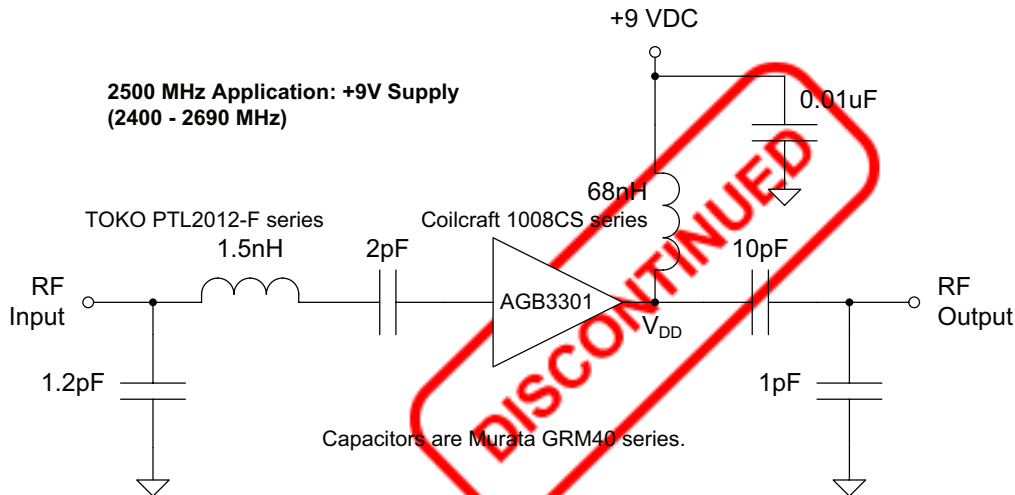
+9 VDC

2500 MHz Application: +9V Supply
(2400 - 2690 MHz)

0.01uF

68nH

TOKO PTL2012-F series

Coilcraft 1008CS series

1.5nH

2pF

10pF

RF
Input

AGB3301

$V_{DD}$

RF
Output

1.2pF

1pF

Capacitors are Murata GRM40 series.

DISCONTINUED